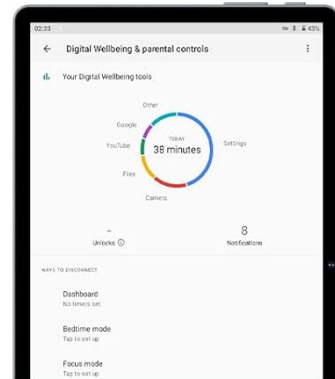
02:23

Digital Wellbeing & parental controls

Your Digital Wellbeing tools

Other
Google
YouTube
Files
Camera
Settings
TODAY
38 minutes

–
Unlocks

8
Notifications

WAYS TO DISCONNECT

Dashboard
No timers set

Bedtime mode
Tap to set up

Focus mode
Tap to set up